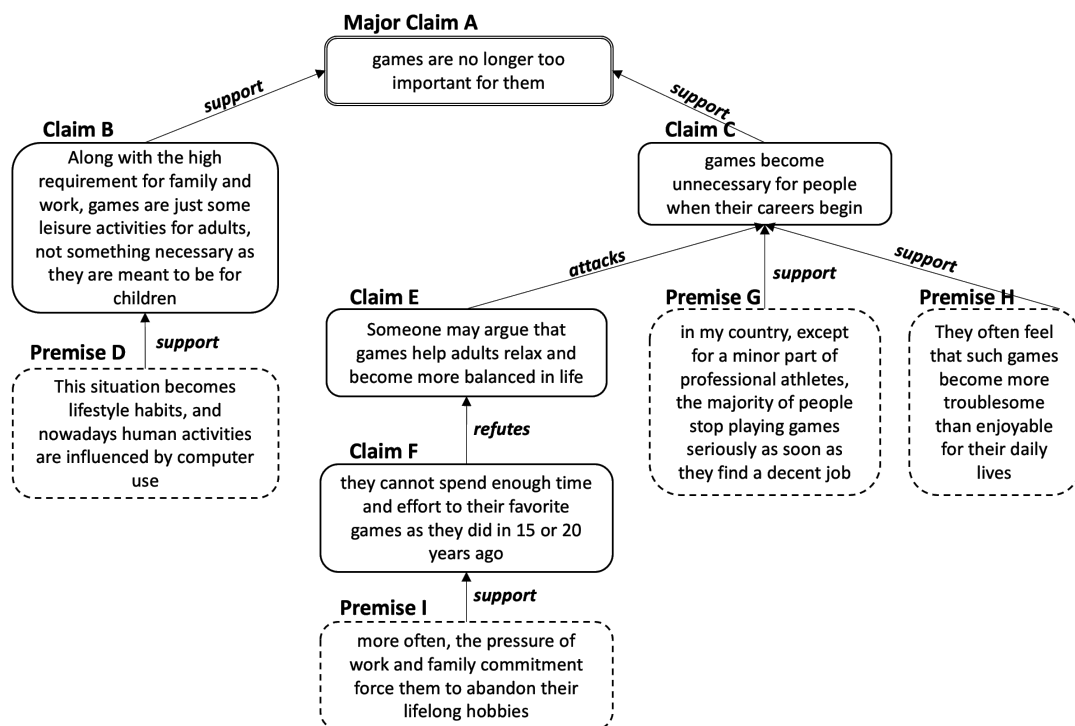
Major Claim A

games are no longer too important for them

support

support

Claim B

Along with the high requirement for family and work, games are just some leisure activities for adults, not something necessary as they are meant to be for children

support

Premise D

This situation becomes lifestyle habits, and nowadays human activities are influenced by computer use

Claim C

games become unnecessary for people when their careers begin

attacks

support

support

Claim E

Someone may argue that games help adults relax and become more balanced in life

refutes

Claim F

they cannot spend enough time and effort to their favorite games as they did in 15 or 20 years ago

support

Premise I

more often, the pressure of work and family commitment force them to abandon their lifelong hobbies

Premise G

in my country, except for a minor part of professional athletes, the majority of people stop playing games seriously as soon as they find a decent job

Premise H

They often feel that such games become more troublesome than enjoyable for their daily lives